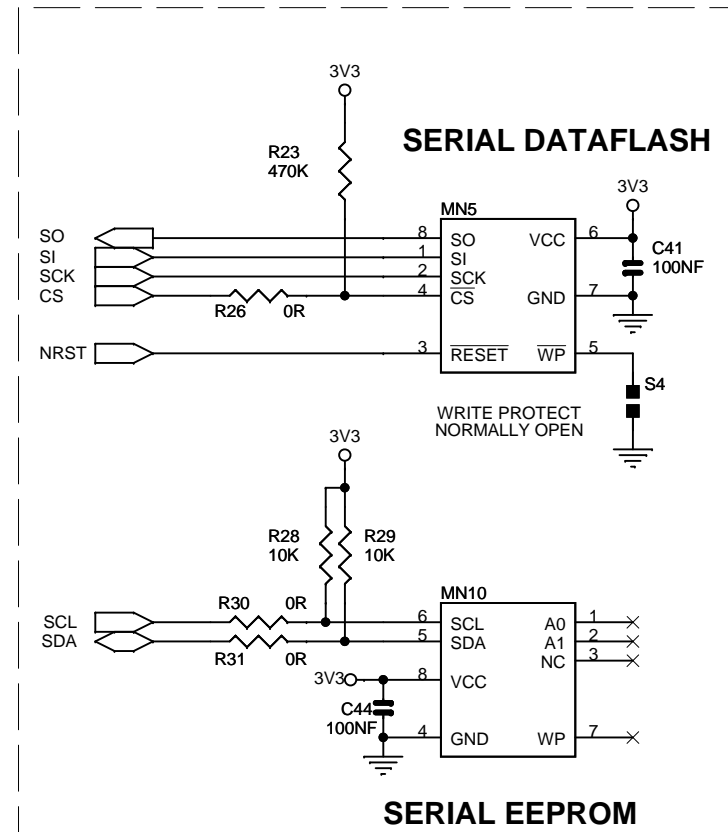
SERIAL DATAFLASH

3V3

R23
470K

3V3

MN5

SO
SI
SCK
CS

8 SO
1 SI
2 SCK
4 $\overline{CS}$

VCC 6
GND 7

C41
100NF

R26 0R

NRST

3 $\overline{RESET}$

$\overline{WP}$ 5

S4

WRITE PROTECT
NORMALLY OPEN

3V3

R28
10K

R29
10K

MN10

SCL
SDA

R30 0R
R31 0R

6 SCL
5 SDA

A0 1
A1 2
NC 3

3V3

8 VCC

C44
100NF

4 GND

WP 7

SERIAL EEPROM